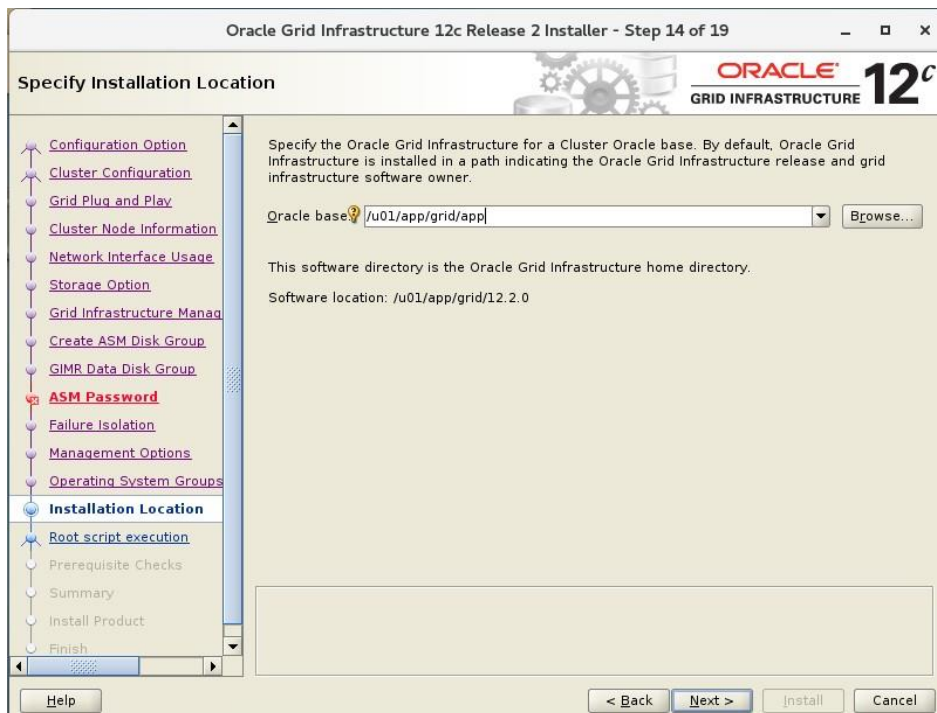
Oracle Grid Infrastructure 12c Release 2 Installer - Step 14 of 19

Specify Installation Location

ORACLE GRID INFRASTRUCTURE 12$^c$

Configuration Option
Cluster Configuration
Grid Plug and Play
Cluster Node Information
Network Interface Usage
Storage Option
Grid Infrastructure Manag
Create ASM Disk Group
GIMR Data Disk Group
ASM Password
Failure Isolation
Management Options
Operating System Groups
Installation Location
Root script execution
Prerequisite Checks
Summary
Install Product
Finish

Specify the Oracle Grid Infrastructure for a Cluster Oracle base. By default, Oracle Grid Infrastructure is installed in a path indicating the Oracle Grid Infrastructure release and grid infrastructure software owner.

Oracle base /u01/app/grid/app Browse...

This software directory is the Oracle Grid Infrastructure home directory.

Software location: /u01/app/grid/12.2.0

Help < Back Next > Install Cancel